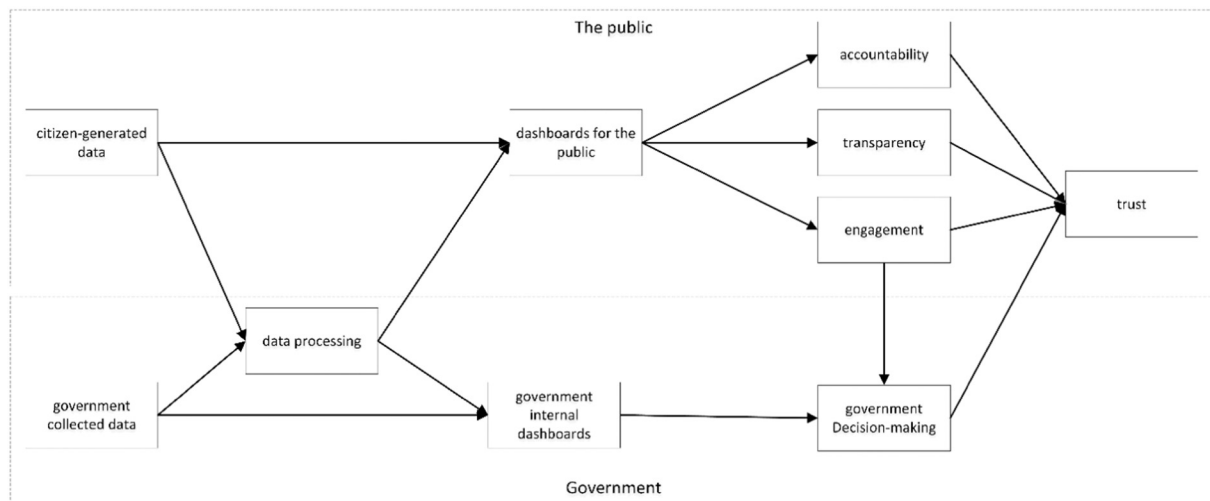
The public

citizen-generated data

dashboards for the public

accountability

transparency

engagement

trust

data processing

government collected data

government internal dashboards

government Decision-making

Government